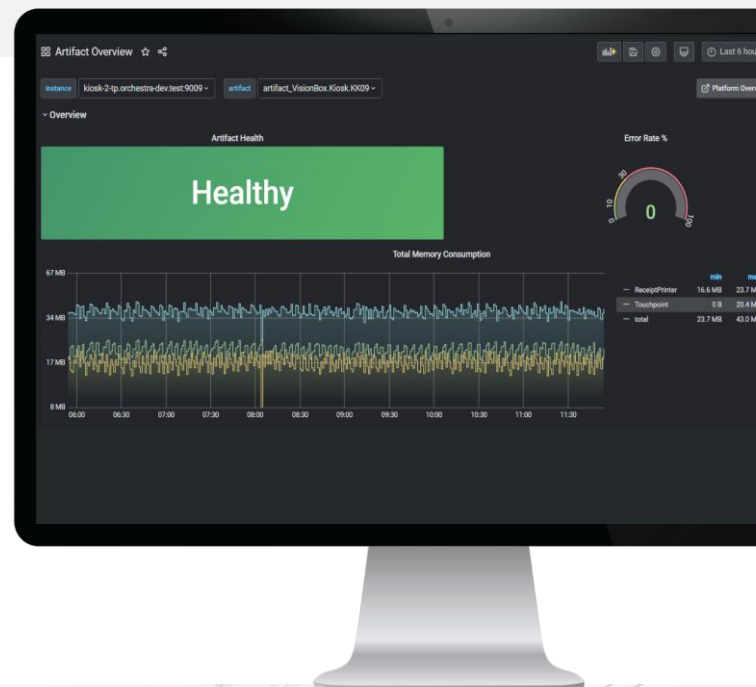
Artifact Overview

Last 6 hou

instance kiosk-2-tp.orchestra-dev.test:9009 artifact artifact_VisionBox.Kiosk.KK09

Platform Overv

Overview

Artifact Health

Healthy

Error Rate %

10 30 0 100

Total Memory Consumption

67 MB
34 MB
17 MB
8 MB

06:00 06:30 07:00 07:30 08:00 08:30 09:00 09:30 10:00 10:30 11:00 11:30

| | min | m |
|---|---|---|
| ReceiptPrinter | 16.6 MB | 23.7 M |
| Touchpoint | 0 B | 20.4 M |
| total | 23.7 MB | 43.0 M |